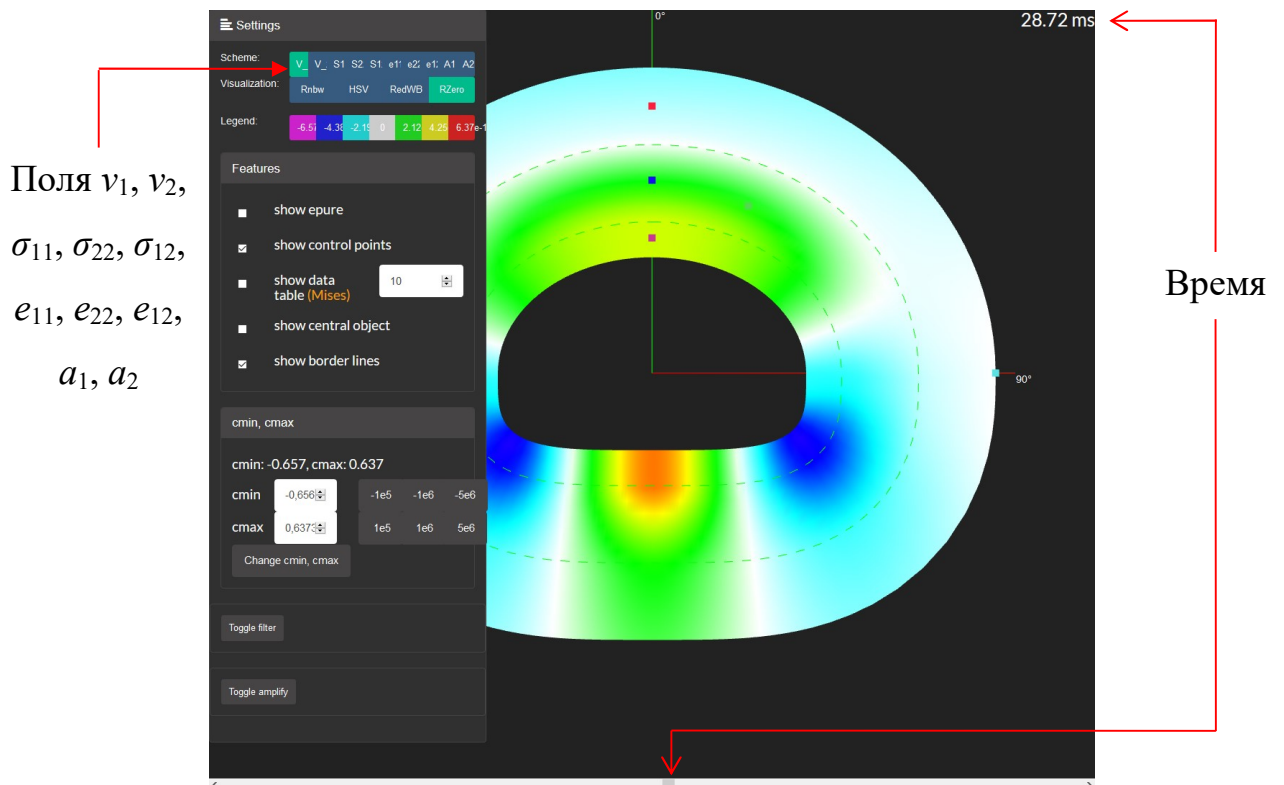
Settings

Scheme: V_ V_ S1 S2 S1 e1 e2 e1 A1 A2

Visualization: Rnbw HSV RedWB RZero

Legend: -6.57 -4.38 -2.19 0 2.12 4.25 6.37e-1

Поля $v_1$, $v_2$, $\sigma_{11}$, $\sigma_{22}$, $\sigma_{12}$, $e_{11}$, $e_{22}$, $e_{12}$, $a_1$, $a_2$

Features

show epure

show control points

show data table (Mises) 10

show central object

show border lines

cmin, cmax

cmin: -0.657, cmax: 0.637

cmin -0,656 -1e5 -1e6 -5e6

cmax 0,637 1e5 1e6 5e6

Change cmin, cmax

Toggle filter

Toggle amplify

0°

90°

28.72 ms

Время